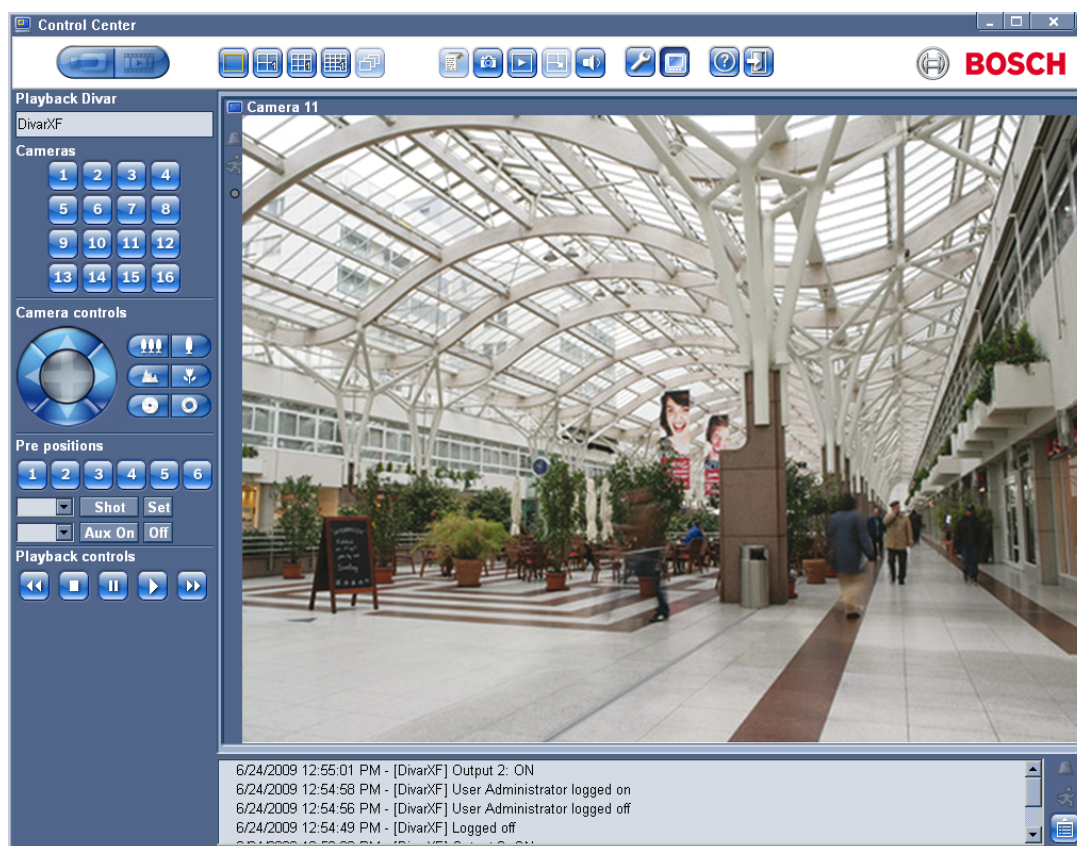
Control Center

BOSCH

Playback Divar

DivarXF

Cameras

1 2 3 4
5 6 7 8
9 10 11 12
13 14 15 16

Camera controls

Pre positions

1 2 3 4 5 6

Shot Set

Aux On Off

Playback controls

Camera 11

6/24/2009 12:55:01 PM - [DivarXF] Output 2: ON
6/24/2009 12:54:58 PM - [DivarXF] User Administrator logged on
6/24/2009 12:54:56 PM - [DivarXF] User Administrator logged off
6/24/2009 12:54:49 PM - [DivarXF] Logged off
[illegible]